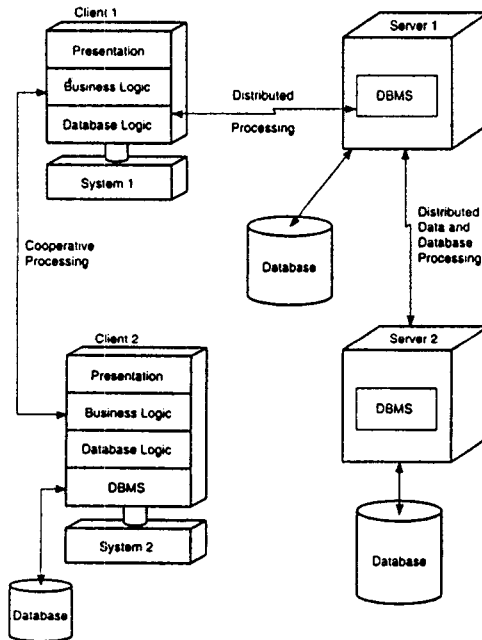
Client 1

Presentation

Business Logic

Database Logic

System 1

Server 1

DBMS

Distributed

Processing

Database

Distributed Data and Database Processing

Cooperative Processing

Client 2

Presentation

Business Logic

Database Logic

DBMS

System 2

Database

Server 2

DBMS

Database